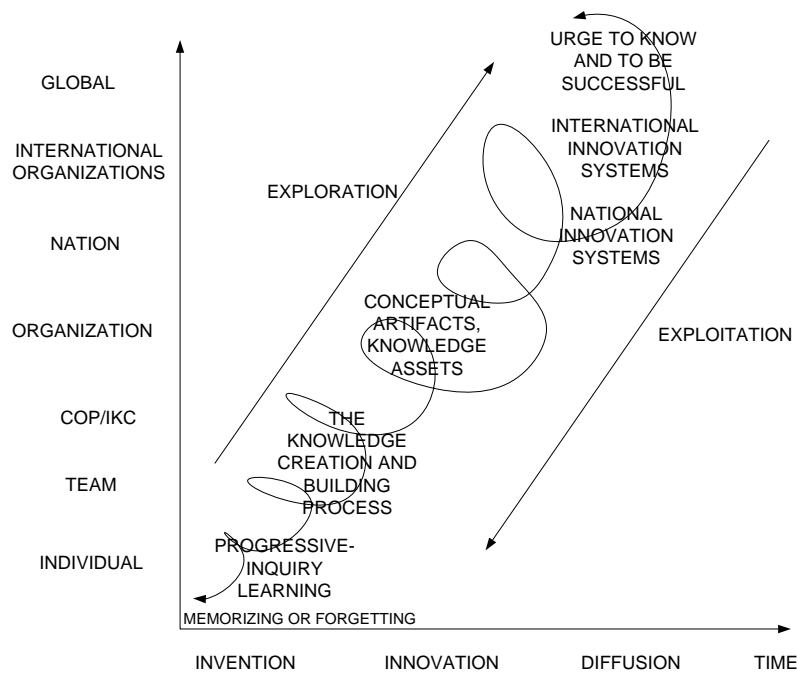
GLOBAL

INTERNATIONAL ORGANIZATIONS

NATION

ORGANIZATION

COP/IKC

TEAM

INDIVIDUAL

URGE TO KNOW AND TO BE SUCCESSFUL

INTERNATIONAL INNOVATION SYSTEMS

EXPLORATION

NATIONAL INNOVATION SYSTEMS

CONCEPTUAL ARTIFACTS, KNOWLEDGE ASSETS

EXPLOITATION

THE KNOWLEDGE CREATION AND BUILDING PROCESS

PROGRESSIVE-INQUIRY LEARNING

MEMORIZING OR FORGETTING

INVENTION

INNOVATION

DIFFUSION

TIME